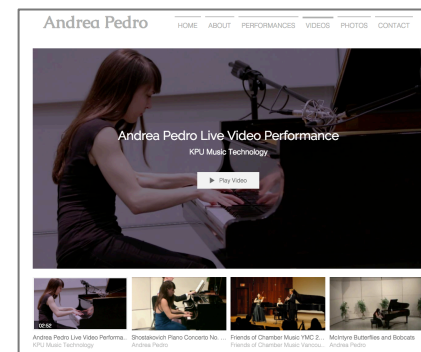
Andrea Pedro

HOME ABOUT PERFORMANCES VIDEOS PHOTOS CONTACT

Andrea Pedro Live Video Performance

KPU Music Technology

Play Video

02:52

Andrea Pedro Live Video Performa...
KPU Music Technology

Shostakovich Piano Concerto No. ...
Andrea Pedro

Friends of Chamber Music YMC 2...
Friends of Chamber Music Vancou...

McIntyre Butterflies and Bobcats
Andrea Pedro